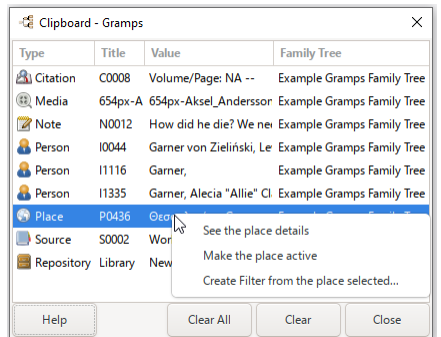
Clipboard - Gramps

| Type | Title | Value | Family Tree |
|---|---|---|---|
| Citation | C0008 | Volume/Page: NA -- | Example Gramps Family Tree |
| Media | 654px-A | 654px-Aksel_Andersson | Example Gramps Family Tree |
| Note | N0012 | How did he die? We nee | Example Gramps Family Tree |
| Person | I0044 | Garner von Zieliński, Le | Example Gramps Family Tree |
| Person | I1116 | Garner, | Example Gramps Family Tree |
| Person | I1335 | Garner, Alecia "Allie" Cl | Example Gramps Family Tree |
| Place | P0436 | Θεσ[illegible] | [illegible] |
| Source | S0002 | Wor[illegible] | |
| Repository | Library | New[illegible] | |

See the place details
Make the place active
Create Filter from the place selected...

Help
Clear All
Clear
Close